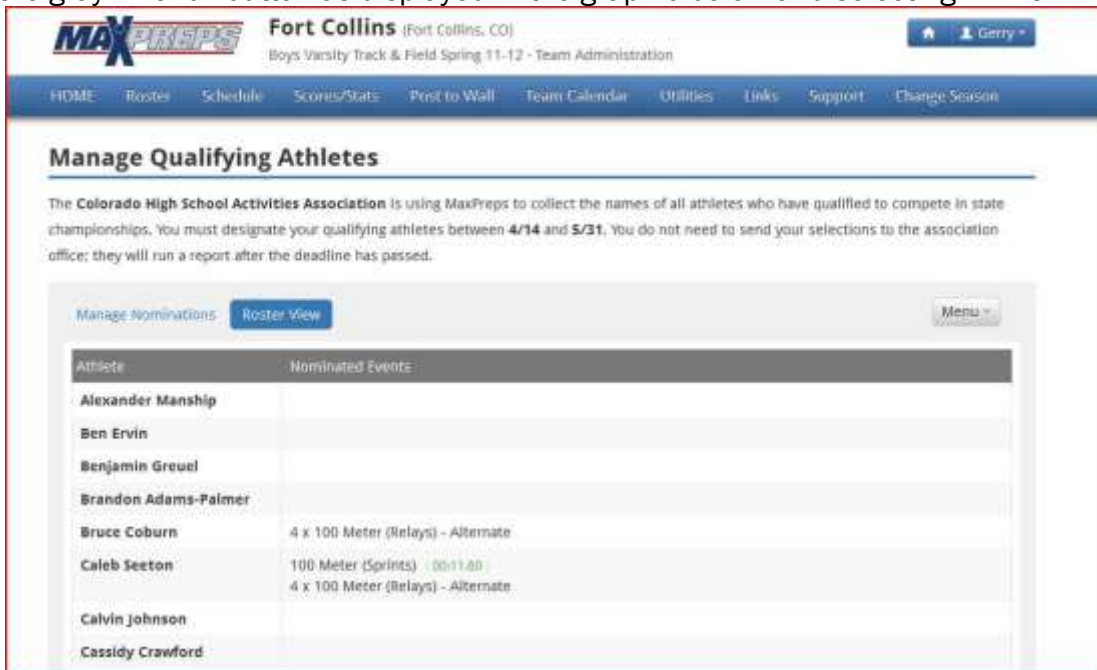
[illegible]

MAXPREPS

Fort Collins (Fort Collins, CO)
Boys Varsity Track & Field Spring 11-12 - Team Administration

Gerry

HOME Roster Schedule Scores/Stats Post to Wall Team Calendar Utilities Links Support Change Season

Manage Qualifying Athletes

The **Colorado High School Activities Association** is using MaxPreps to collect the names of all athletes who have qualified to compete in state championships. You must designate your qualifying athletes between **4/14** and **5/31**. You do not need to send your selections to the association office; they will run a report after the deadline has passed.

Manage Nominations Roster View Menu

| Athlete | Nominated Events |
|---|---|
| Alexander Manship | |
| Ben Ervin | |
| Benjamin Greuel | |
| Brandon Adams-Palmer | |
| Bruce Coburn | 4 x 100 Meter (Relays) - Alternate |
| Caleb Seeton | 100 Meter (Sprints) 00:11.60<br>4 x 100 Meter (Relays) - Alternate |
| Calvin Johnson | |
| Cassidy Crawford | |